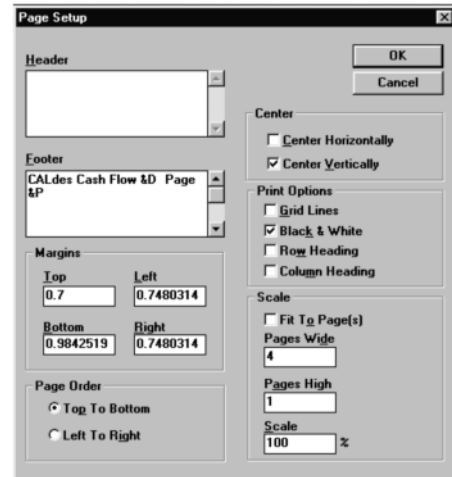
Page Setup

Header

OK

Cancel

Center

Center Horizontally

Center Vertically

Footer

CALdes Cash Flow &D Page &P

Print Options

Grid Lines

Black & White

Row Heading

Column Heading

Margins

Top
0.7

Left
0.7480314

Bottom
0.9842519

Right
0.7480314

Scale

Fit To Page(s)

Pages Wide
4

Pages High
1

Scale
100 %

Page Order

Top To Bottom

Left To Right